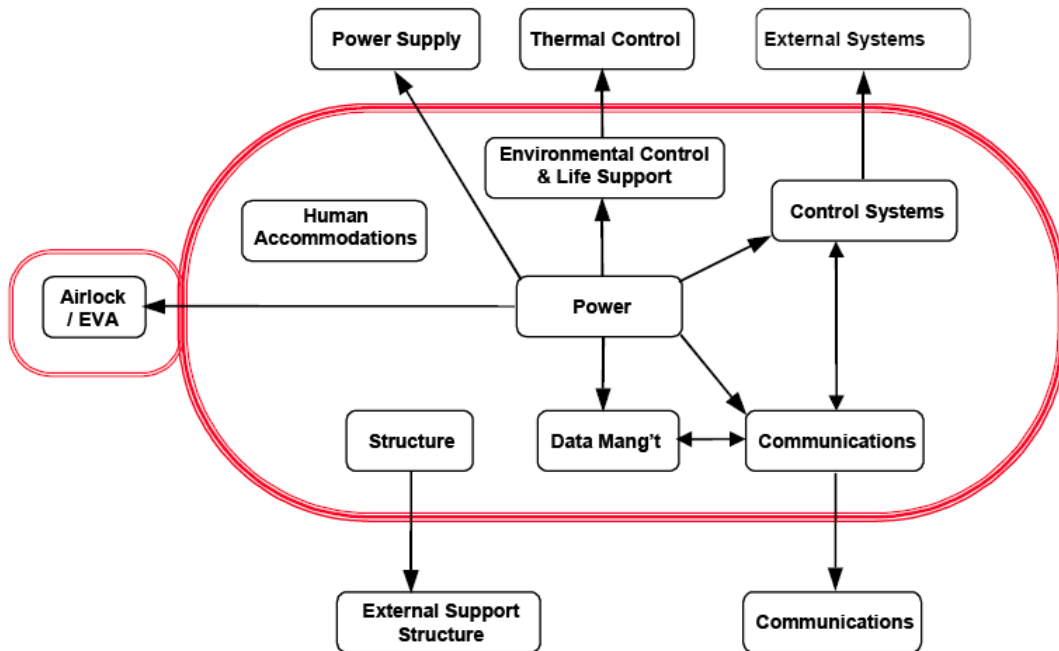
Power Supply

Thermal Control

External Systems

Environmental Control & Life Support

Control Systems

Human Accommodations

Airlock / EVA

Power

Structure

Data Mang't

Communications

External Support Structure

Communications